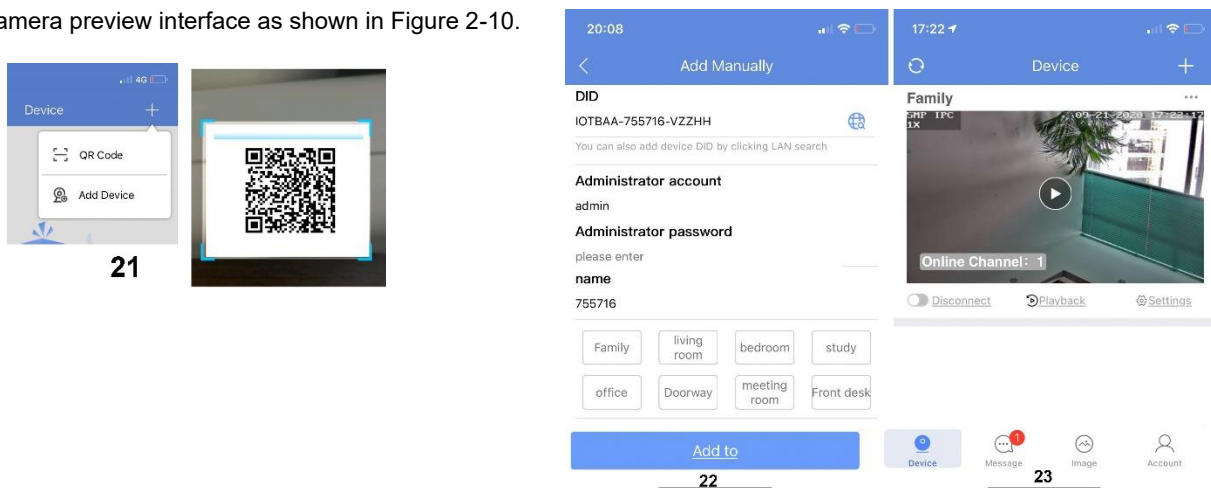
amera preview interface as shown in Figure 2-10.

4G

Device +

QR Code

Add Device

21

20:08

Add Manually

DID

IOTBAA-755716-VZZHH

You can also add device DID by clicking LAN search

Administrator account

admin

Administrator password

please enter

name

755716

Family

living room

bedroom

study

office

Doorway

meeting room

Front desk

Add to

22

17:22

Device +

Family ···

5MP IPC 1X

09-21-2020 17:22:12

Online Channel: 1

Disconnect

Playback

Settings

Device

1

Message

Image

Account

23